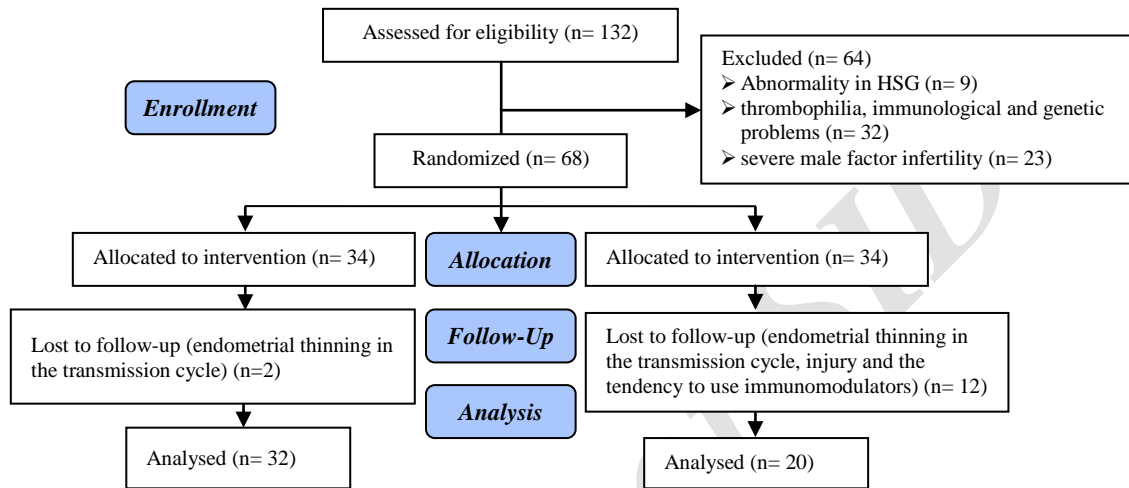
Assessed for eligibility (n= 132)

Excluded (n= 64)
➢ Abnormality in HSG (n= 9)
➢ thrombophilia, immunological and genetic problems (n= 32)
➢ severe male factor infertility (n= 23)

Enrollment

Randomized (n= 68)

Allocated to intervention (n= 34)

Allocation

Allocated to intervention (n= 34)

Lost to follow-up (endometrial thinning in the transmission cycle) (n=2)

Follow-Up

Lost to follow-up (endometrial thinning in the transmission cycle, injury and the tendency to use immunomodulators) (n= 12)

Analysis

Analysed (n= 32)

Analysed (n= 20)